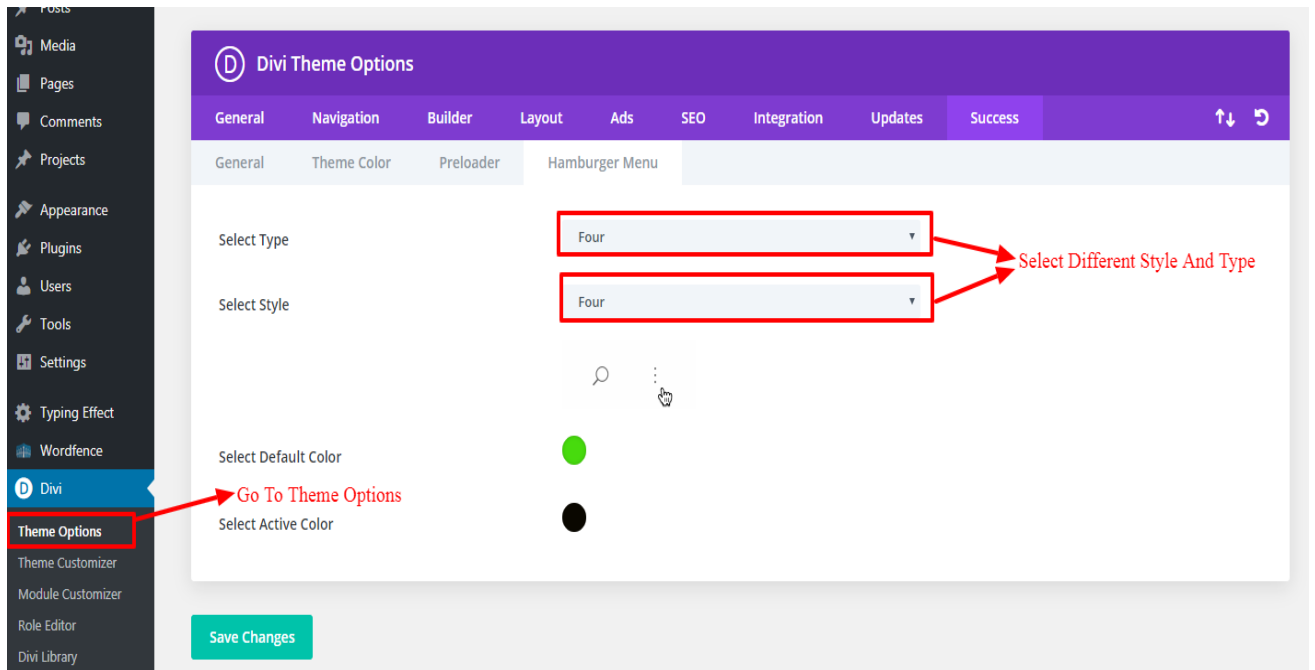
Posts
Media
Pages
Comments
Projects
Appearance
Plugins
Users
Tools
Settings
Typing Effect
Wordfence
Divi
Theme Options
Theme Customizer
Module Customizer
Role Editor
Divi Library

Divi Theme Options

General Navigation Builder Layout Ads SEO Integration Updates Success

General Theme Color Preloader Hamburger Menu

Select Type
Four

Select Style
Four

Select Different Style And Type

Select Default Color

Go To Theme Options

Select Active Color

Save Changes